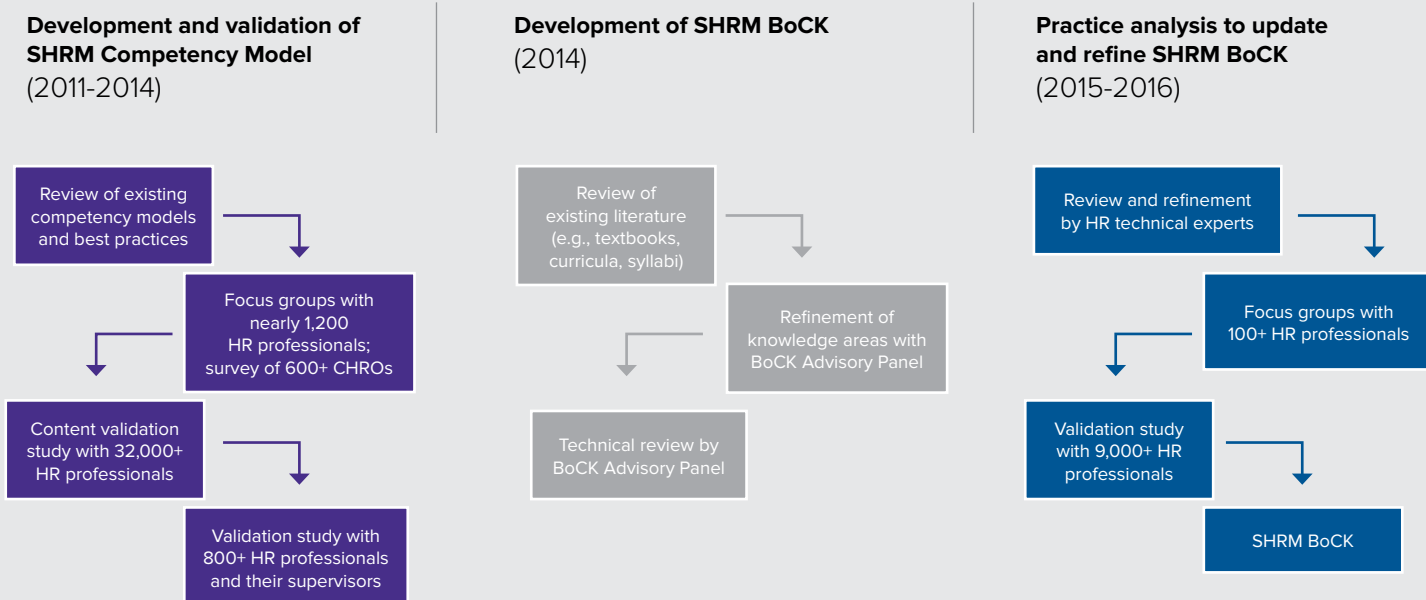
Development and validation of SHRM Competency Model
(2011-2014)

Review of existing competency models and best practices

Focus groups with nearly 1,200 HR professionals; survey of 600+ CHROs

Content validation study with 32,000+ HR professionals

Validation study with 800+ HR professionals and their supervisors

Development of SHRM BoCK
(2014)

Review of existing literature (e.g., textbooks, curricula, syllabi)

Refinement of knowledge areas with BoCK Advisory Panel

Technical review by BoCK Advisory Panel

Practice analysis to update and refine SHRM BoCK
(2015-2016)

Review and refinement by HR technical experts

Focus groups with 100+ HR professionals

Validation study with 9,000+ HR professionals

SHRM BoCK